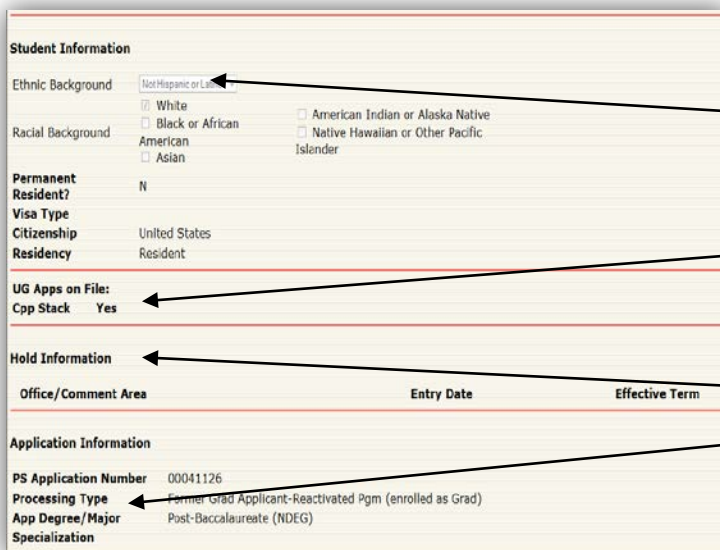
Student Information

Ethnic Background Not Hispanic or Latino

Racial Background
White
Black or African American
Asian
American Indian or Alaska Native
Native Hawaiian or Other Pacific Islander

Permanent Resident? N
Visa Type
Citizenship United States
Residency Resident

UG Apps on File:
Cpp Stack Yes

Hold Information

Office/Comment Area Entry Date Effective Term

Application Information

PS Application Number 00041126
Processing Type Former Grad Applicant-Reactivated Pgm (enrolled as Grad)
App Degree/Major Post-Baccalaureate (NDEG)
Specialization